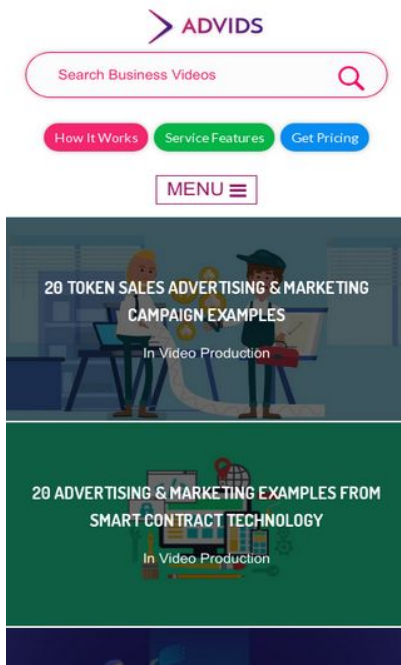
ADVIDS

Search Business Videos

How It Works Service Features Get Pricing

MENU

20 TOKEN SALES ADVERTISING & MARKETING CAMPAIGN EXAMPLES

In Video Production

20 ADVERTISING & MARKETING EXAMPLES FROM SMART CONTRACT TECHNOLOGY

In Video Production